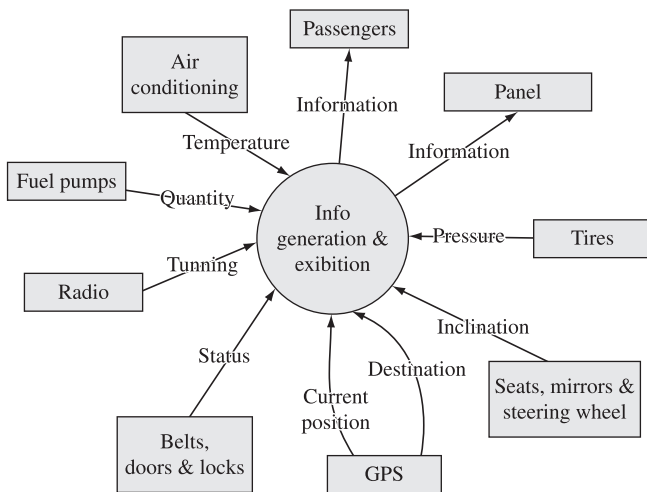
Passengers

Air conditioning

Information

Panel

Temperature

Information

Fuel pumps

Quantity

Info generation & exibition

Pressure

Tires

Tunning

Radio

Inclination

Status

Destination

Seats, mirrors & steering wheel

Current position

Belts, doors & locks

GPS